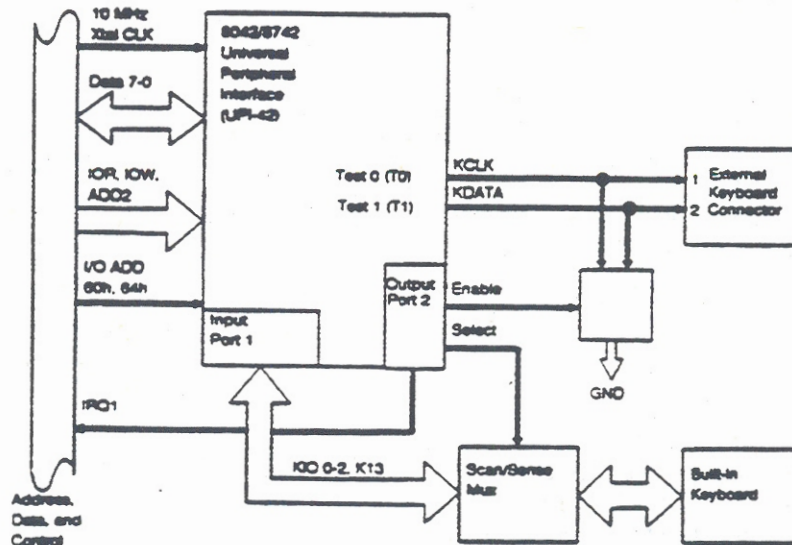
10 MHz
Xtal CLK

Data 7-0

IOR, IOW,
ADD2

I/O ADD
60h, 64h

IRQ1

Address,
Data, and
Control

8042/8742
Universal
Peripheral
Interface
(UPI-42)

Test 0 (T0)
Test 1 (T1)

Input
Port 1

Output
Port 2

KCLK
KDATA

Enable

Select

1 External
Keyboard
2 Connector

GND

KIO 0-2, K13

Scan/Sense
Mux

Built-in
Keyboard